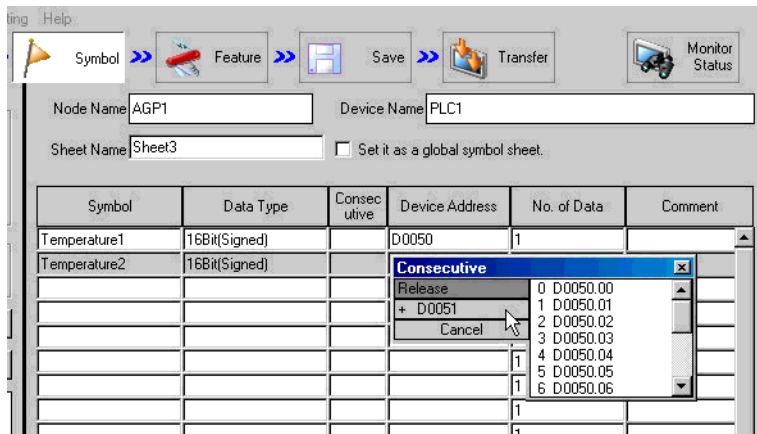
ting Help

Symbol

Feature

Save

Transfer

Monitor Status

Node Name AGP1

Device Name PLC1

Sheet Name Sheet3

Set it as a global symbol sheet.

| Symbol | Data Type | Consecutive | Device Address | No. of Data | Comment |
|---|---|---|---|---|---|
| Temperature1 | 16Bit(Signed) | | D0050 | 1 | |
| Temperature2 | 16Bit(Signed) | | | | |
| | | | | | |
| | | | | | |
| | | | | | |
| | | | | 1 | |
| | | | | 1 | |
| | | | | 1 | |
| | | | | 1 | |

Consecutive

Release

+ D0051

Cancel

0 D0050.00
1 D0050.01
2 D0050.02
3 D0050.03
4 D0050.04
5 D0050.05
6 D0050.06